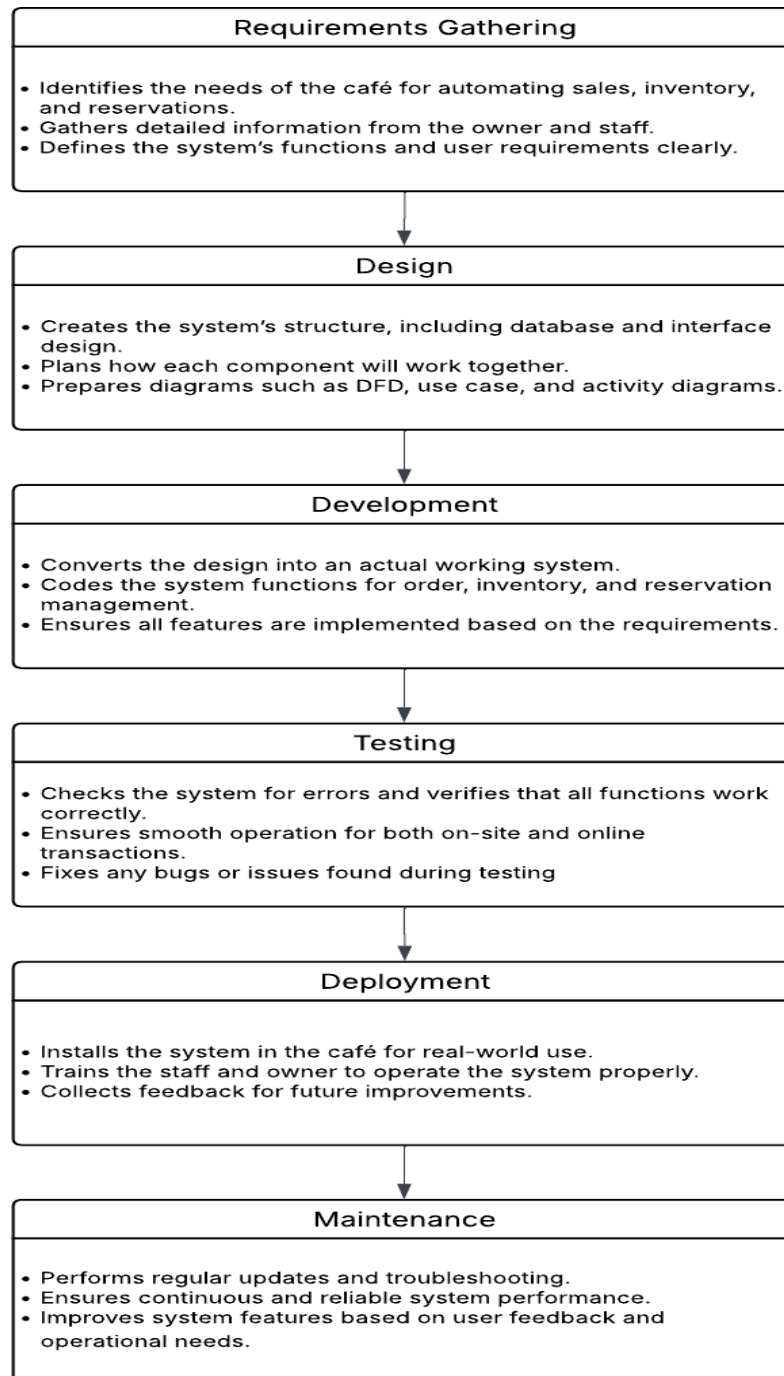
Requirements Gathering

• Identifies the needs of the café for automating sales, inventory, and reservations.
• Gathers detailed information from the owner and staff.
• Defines the system's functions and user requirements clearly.

Design

• Creates the system's structure, including database and interface design.
• Plans how each component will work together.
• Prepares diagrams such as DFD, use case, and activity diagrams.

Development

• Converts the design into an actual working system.
• Codes the system functions for order, inventory, and reservation management.
• Ensures all features are implemented based on the requirements.

Testing

• Checks the system for errors and verifies that all functions work correctly.
• Ensures smooth operation for both on-site and online transactions.
• Fixes any bugs or issues found during testing

Deployment

• Installs the system in the café for real-world use.
• Trains the staff and owner to operate the system properly.
• Collects feedback for future improvements.

Maintenance

• Performs regular updates and troubleshooting.
• Ensures continuous and reliable system performance.
• Improves system features based on user feedback and operational needs.